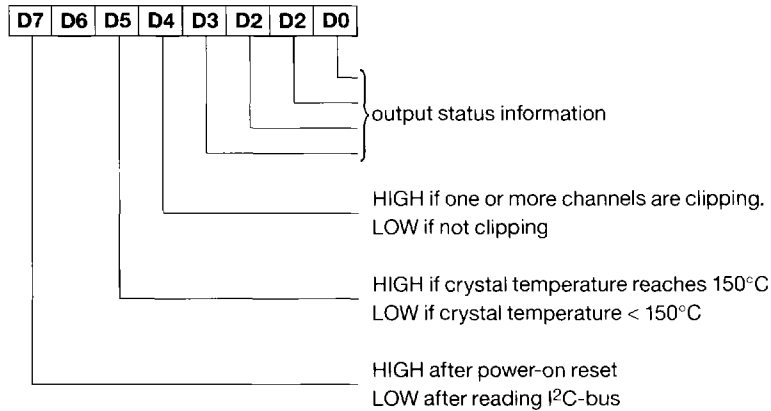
| D7 | D6 | D5 | D4 | D3 | D2 | D2 | D0 |
|---|---|---|---|---|---|---|---|

output status information

HIGH if one or more channels are clipping.
LOW if not clipping

HIGH if crystal temperature reaches 150°C
LOW if crystal temperature < 150°C

HIGH after power-on reset
LOW after reading I$^2$C-bus